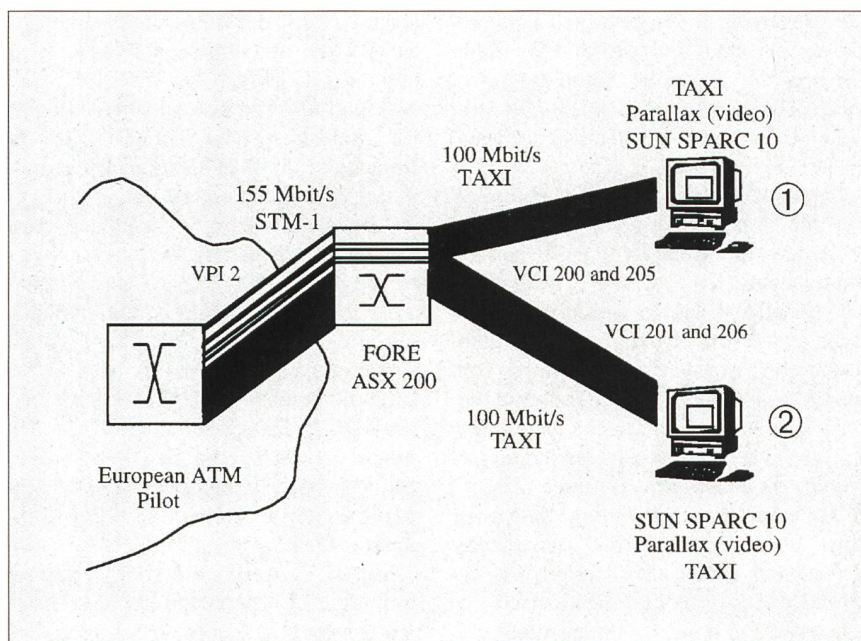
TAXI
Parallax (video)
SUN SPARC 10

100 Mbit/s
TAXI

155 Mbit/s
STM-1

①

VPI 2

VCI 200 and 205

VCI 201 and 206

FORE
ASX 200

100 Mbit/s
TAXI

②

European ATM
Pilot

SUN SPARC 10
Parallax (video)
TAXI